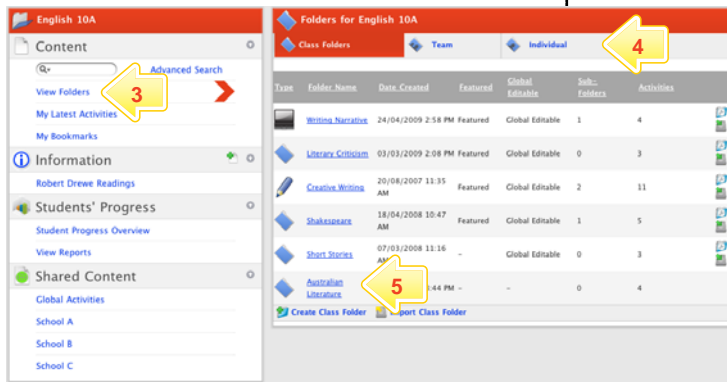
English 10A

Content

Advanced Search

View Folders

3

My Latest Activities

My Bookmarks

Information

Robert Drewe Readings

Students' Progress

Student Progress Overview

View Reports

Shared Content

Global Activities

School A

School B

School C

Folders for English 10A

Class Folders

Team

Individual

4

| Type | Folder Name | Date Created | Featured | Global Editable | Sub-Folders | Activities |
|---|---|---|---|---|---|---|
| | Writing Narrative | 24/04/2009 2:58 PM | Featured | Global Editable | 1 | 4 |
| | Literary Criticism | 03/03/2009 2:08 PM | Featured | Global Editable | 0 | 3 |
| | Creative Writing | 20/08/2007 11:35 AM | Featured | Global Editable | 2 | 11 |
| | Shakespeare | 18/04/2008 10:47 AM | Featured | Global Editable | 1 | 5 |
| | Short Stories | 07/03/2008 11:16 AM | – | Global Editable | 0 | 3 |
| | Australian Literature | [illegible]:44 PM | – | – | 0 | 4 |

5

Create Class Folder

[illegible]port Class Folder